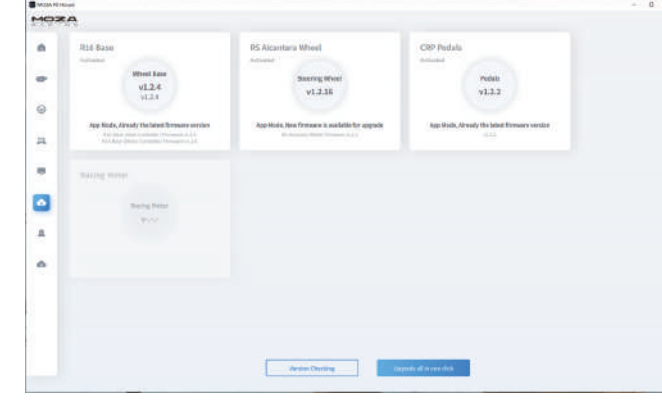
MOZA Pit House

MOZA

R16 Base
Activated
Wheel Base
v1.2.4
v1.2.4
App Mode, Already the latest firmware version
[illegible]
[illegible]

RS Alcantara Wheel
Activated
Steering Wheel
v1.2.16
App Mode, New firmware is available for upgrade
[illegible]

CRP Pedals
Activated
Pedals
v1.3.2
App Mode, Already the latest firmware version
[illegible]

Racing Meter
Racing Meter
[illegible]

Version Checking
Upgrade all in one click